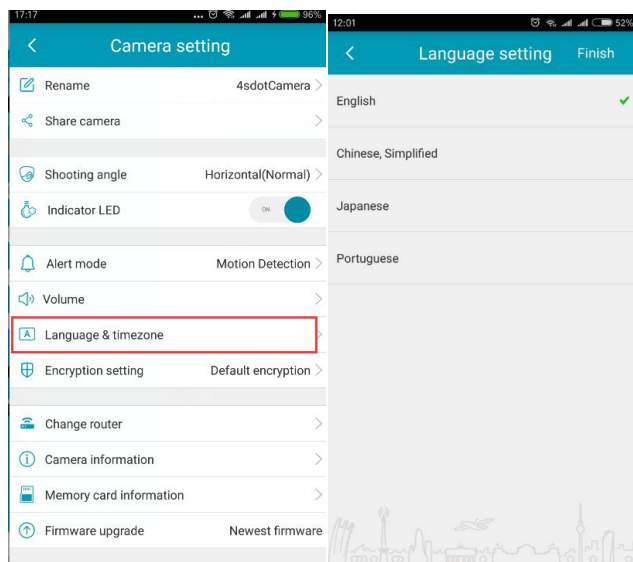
17:17 96%

Camera setting

Rename 4sdotCamera

Share camera

Shooting angle Horizontal(Normal)

Indicator LED ON

Alert mode Motion Detection

Volume

Language & timezone

Encryption setting Default encryption

Change router

Camera information

Memory card information

Firmware upgrade Newest firmware

12:01 52%

Language setting Finish

English

Chinese, Simplified

Japanese

Portuguese